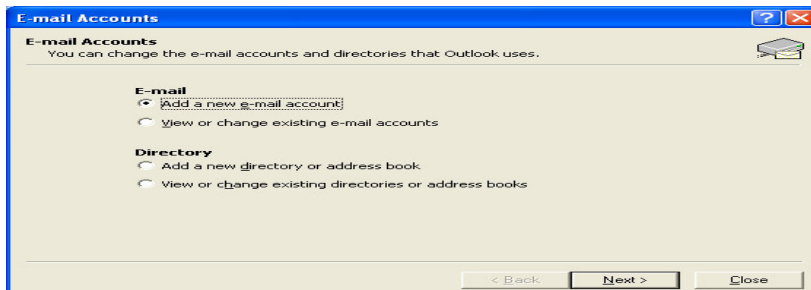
E-mail Accounts

E-mail Accounts
You can change the e-mail accounts and directories that Outlook uses.

E-mail
Add a new e-mail account
View or change existing e-mail accounts

Directory
Add a new directory or address book
View or change existing directories or address books

< Back
Next >
Close